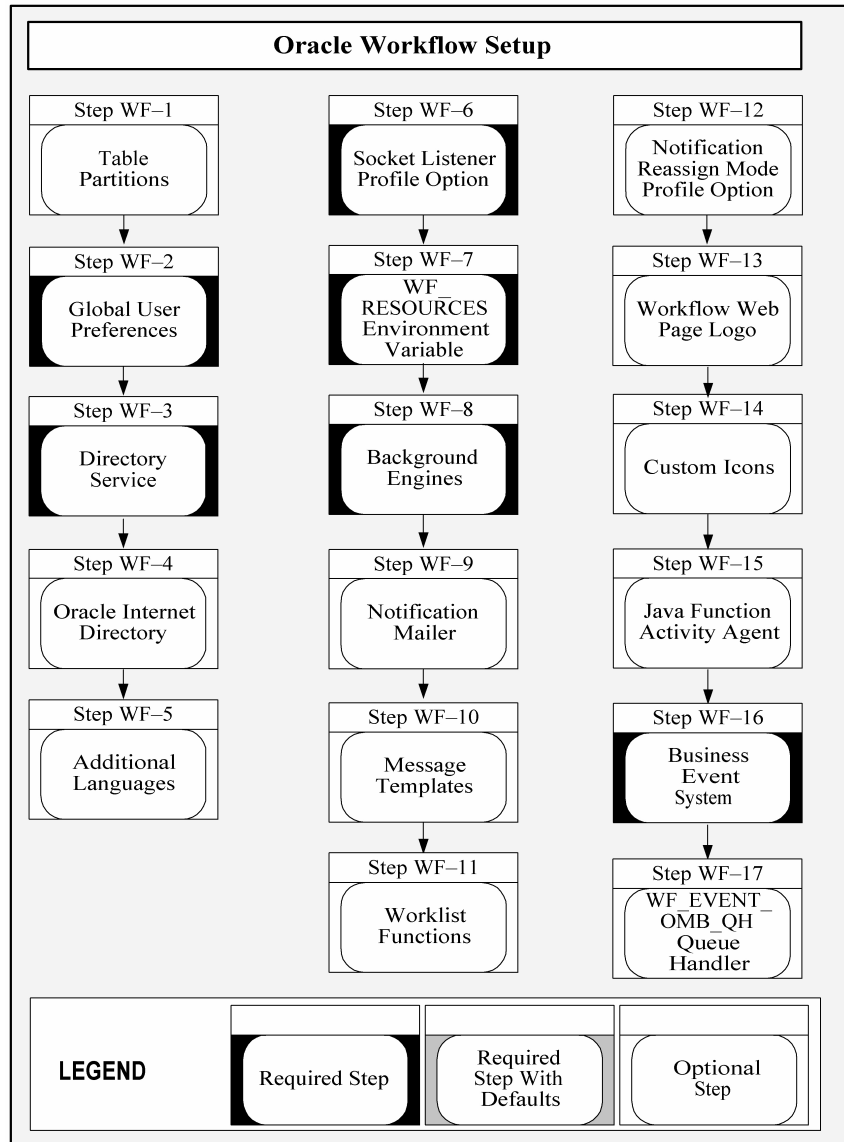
Oracle Workflow Setup

Step WF–1
Table Partitions

Step WF–2
Global User Preferences

Step WF–3
Directory Service

Step WF–4
Oracle Internet Directory

Step WF–5
Additional Languages

Step WF–6
Socket Listener Profile Option

Step WF–7
WF_ RESOURCES Environment Variable

Step WF–8
Background Engines

Step WF–9
Notification Mailer

Step WF–10
Message Templates

Step WF–11
Worklist Functions

Step WF–12
Notification Reassign Mode Profile Option

Step WF–13
Workflow Web Page Logo

Step WF–14
Custom Icons

Step WF–15
Java Function Activity Agent

Step WF–16
Business Event System

Step WF–17
WF_EVENT_ OMB_QH Queue Handler

LEGEND
Required Step
Required Step With Defaults
Optional Step